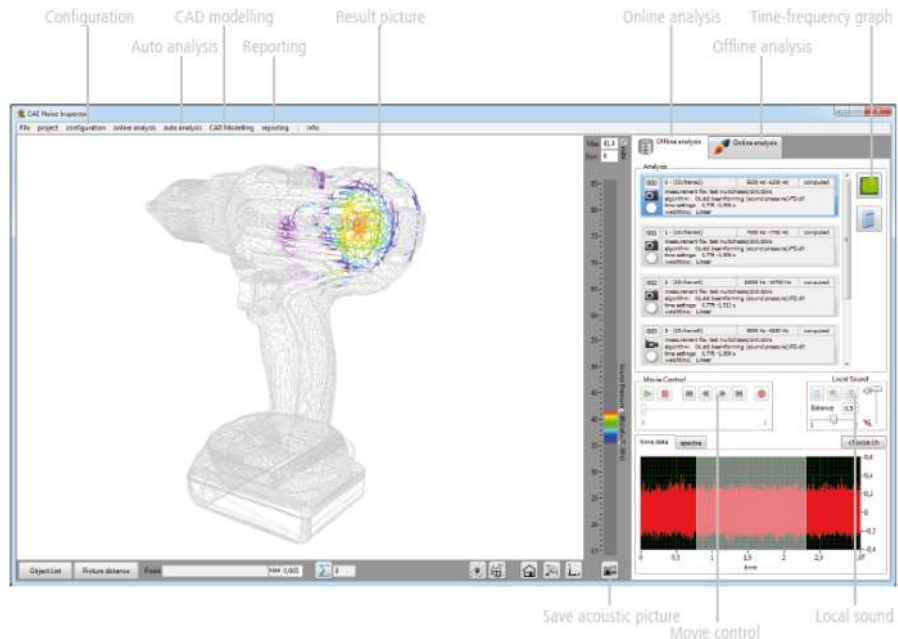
Configuration
CAD modelling
Result picture
Auto analysis
Reporting
Online analysis
Time-frequency graph
Offline analysis

CAE Noise Inspector

File project configuration online analysis auto analysis CAD Modelling reporting info

Max 41,4
Dyn 6

Offline analysis
Online analysis

Analysis

001 0 - (33 channel) 5600 Hz - 6200 Hz computed
meas.nament file: test nutzdrase/drill.bins
algorithm: 3d beamforming (sound pressure)/PSI-dif
time settings: 0,778 - 1,309 s
weighting: Linear

002 1 - (33 channel) 7000 Hz - 7700 Hz computed
meas.nament file: test nutzdrase/drill.bins
algorithm: 3d beamforming (sound pressure)/PSI-dif
time settings: 0,778 - 1,309 s
weighting: Linear

003 2 - (33 channel) 10000 Hz - 10700 Hz computed
meas.nament file: test nutzdrase/drill.bins
algorithm: 3d beamforming (sound pressure)/PSI-dif
time settings: 0,778 - 1,332 s
weighting: Linear

003 3 - (33 channel) 3600 Hz - 4200 Hz computed
meas.nament file: test nutzdrase/drill.bins
algorithm: 3d beamforming (sound pressure)/PSI-dif
time settings: 0,778 - 1,309 s
weighting: Linear

Movie Control
Local Sound
Balance 0,5
time data spectra
choose ch

0,6
0,4
0,2
0
-0,2
-0,4
0 0,5 1 1,5 2 2,5 3
time

Object List Picture distance Point: 0,000

Save acoustic picture
Movie control
Local sound